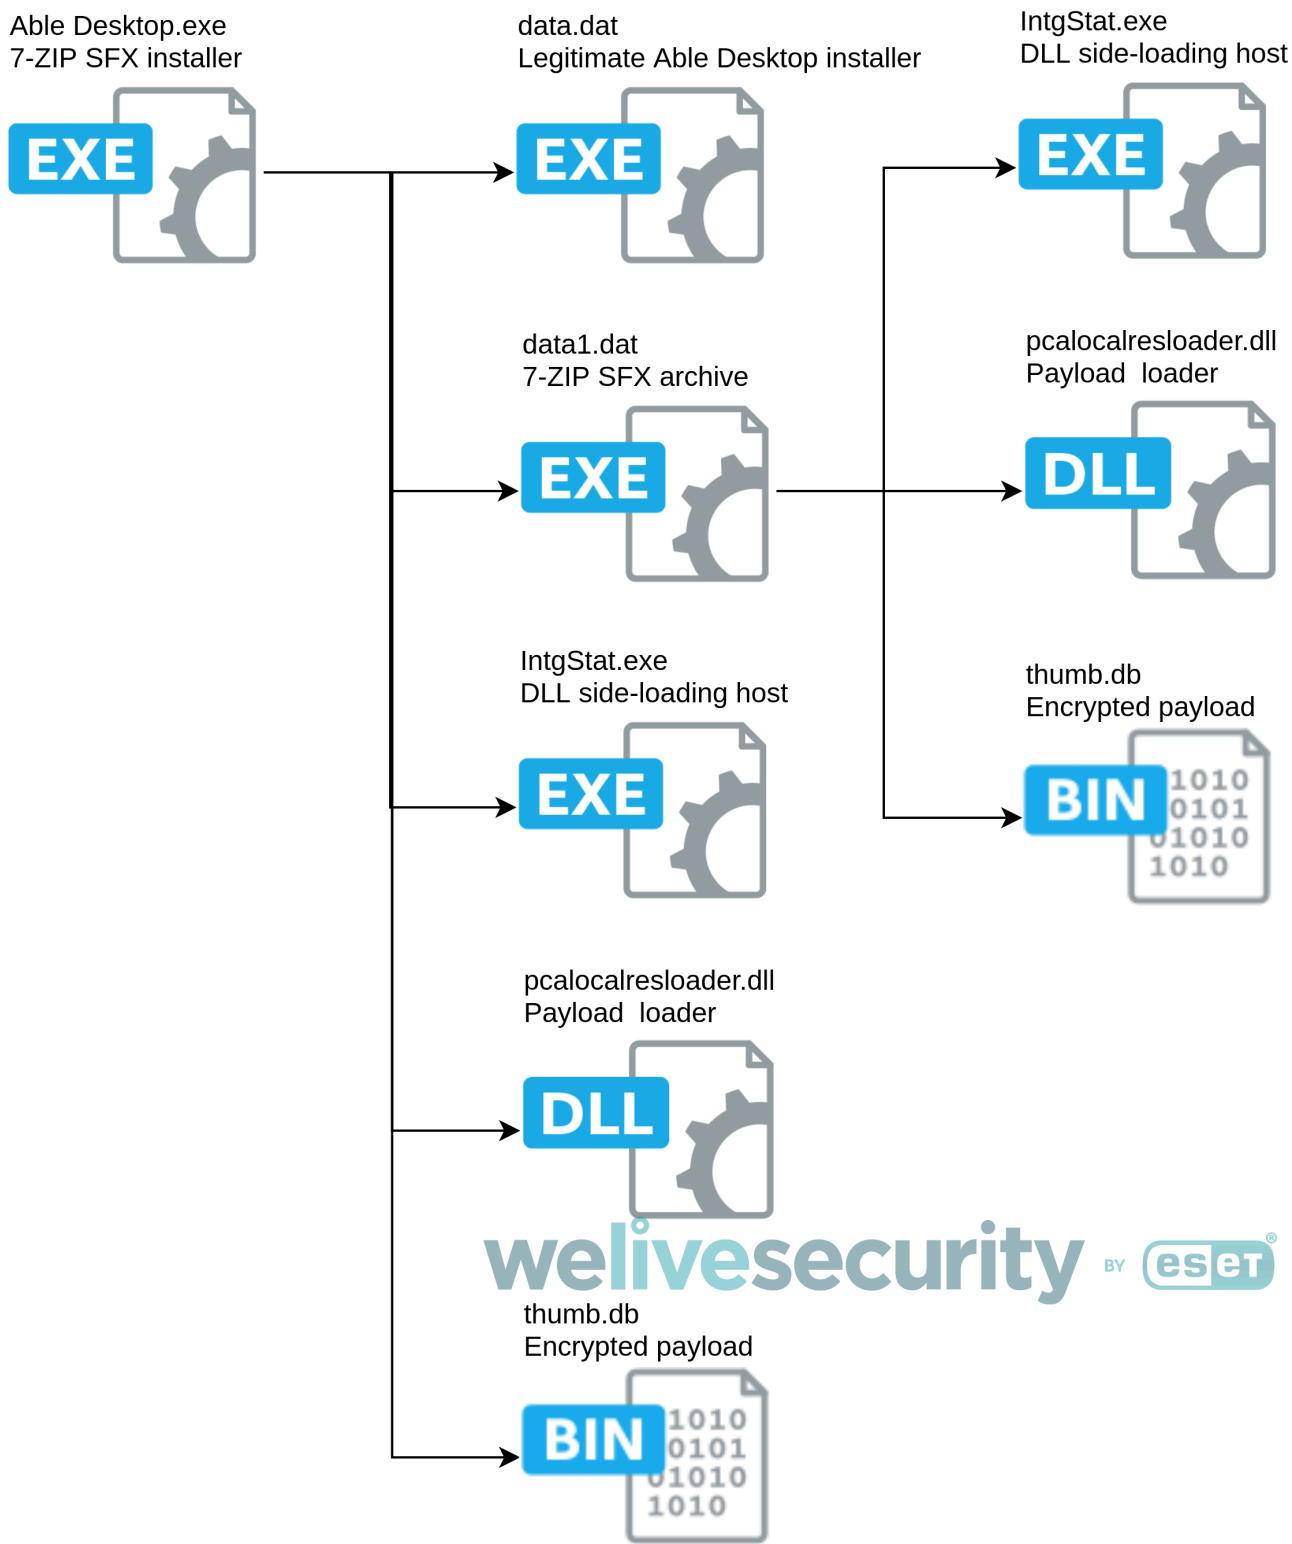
Able Desktop.exe
7-ZIP SFX installer

EXE

data.dat
Legitimate Able Desktop installer

EXE

IntgStat.exe
DLL side-loading host

EXE

data1.dat
7-ZIP SFX archive

EXE

pcalocalresloader.dll
Payload loader

DLL

IntgStat.exe
DLL side-loading host

EXE

thumb.db
Encrypted payload

BIN 1010 0101 01010 1010

pcalocalresloader.dll
Payload loader

DLL

welivesecurity BY eset

thumb.db
Encrypted payload

BIN 1010 0101 01010 1010